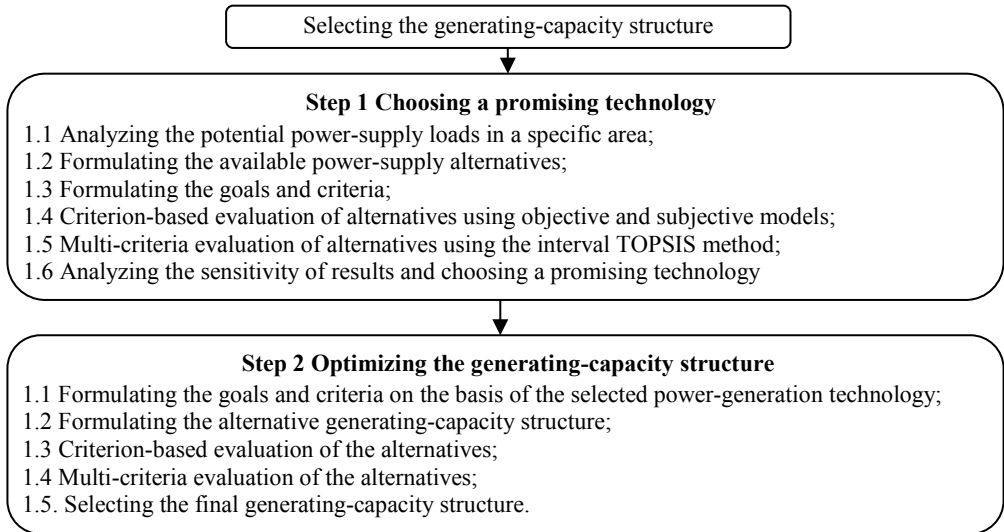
Selecting the generating-capacity structure

**Step 1 Choosing a promising technology**

1.1 Analyzing the potential power-supply loads in a specific area;
1.2 Formulating the available power-supply alternatives;
1.3 Formulating the goals and criteria;
1.4 Criterion-based evaluation of alternatives using objective and subjective models;
1.5 Multi-criteria evaluation of alternatives using the interval TOPSIS method;
1.6 Analyzing the sensitivity of results and choosing a promising technology

**Step 2 Optimizing the generating-capacity structure**

1.1 Formulating the goals and criteria on the basis of the selected power-generation technology;
1.2 Formulating the alternative generating-capacity structure;
1.3 Criterion-based evaluation of the alternatives;
1.4 Multi-criteria evaluation of the alternatives;
1.5. Selecting the final generating-capacity structure.